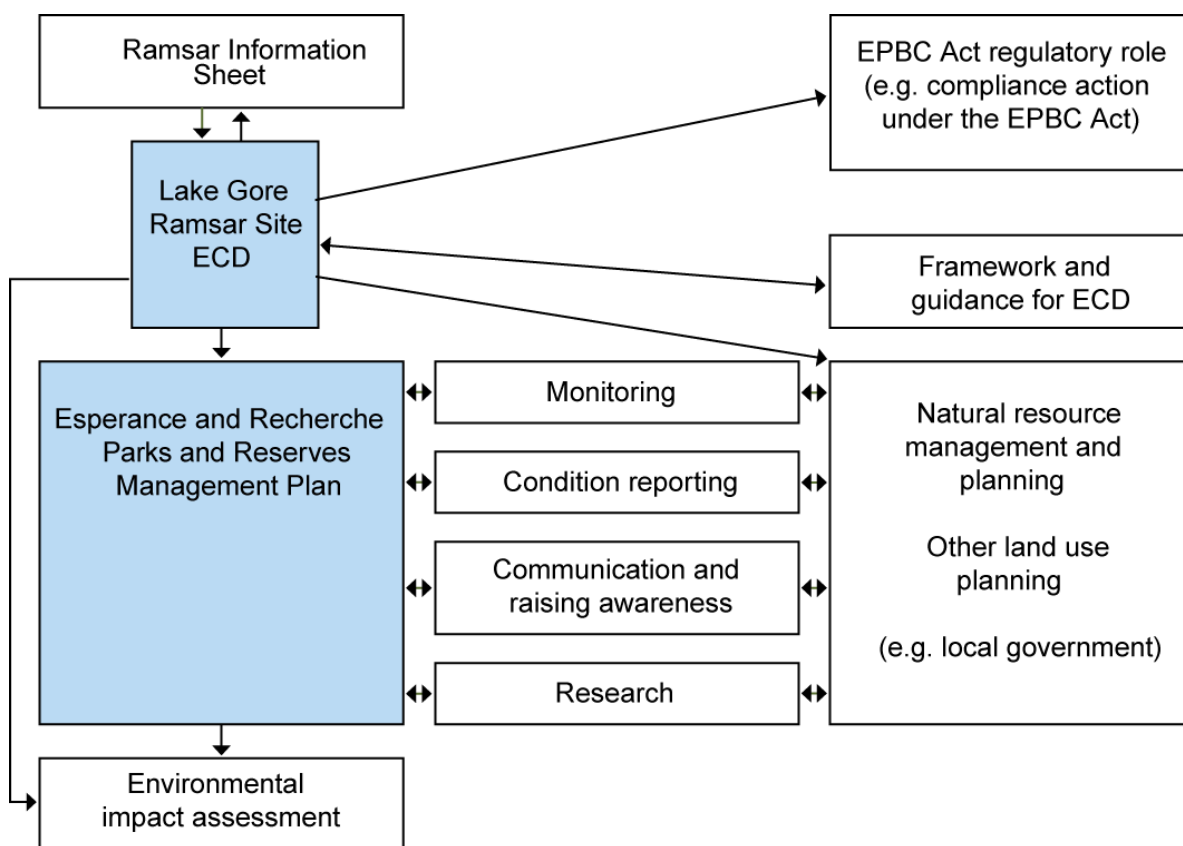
Ramsar Information Sheet

EPBC Act regulatory role (e.g. compliance action under the EPBC Act)

Lake Gore Ramsar Site ECD

Framework and guidance for ECD

Esperance and Recherche Parks and Reserves Management Plan

Monitoring

Condition reporting

Communication and raising awareness

Research

Natural resource management and planning

Other land use planning

(e.g. local government)

Environmental impact assessment